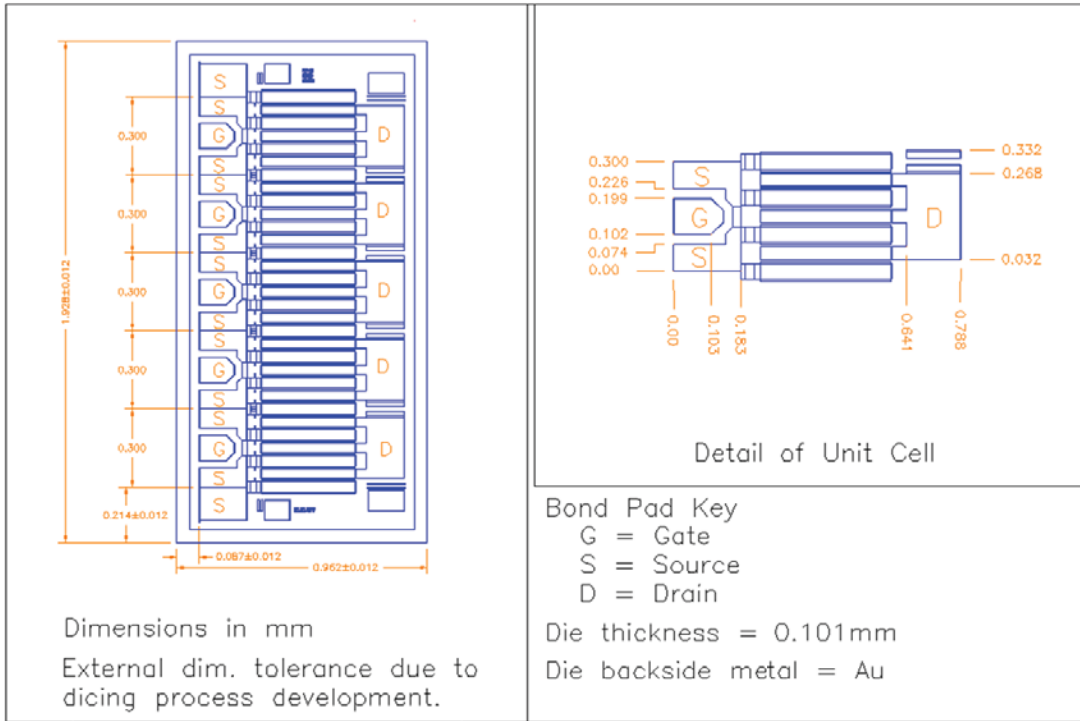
S
S
G
S
S
G
S
S
G
S
S
G
S
S
G
S
S
D
D
D
D
D
0.300
0.300
0.300
0.300
0.300
1.928±0.012
0.214±0.012
0.087±0.012
0.962±0.012

Dimensions in mm

External dim. tolerance due to dicing process development.

0.300
0.226
0.199
0.102
0.074
0.00
S
G
S
D
0.332
0.268
0.032
0.00
0.103
0.183
0.641
0.788

Detail of Unit Cell

Bond Pad Key
G = Gate
S = Source
D = Drain

Die thickness = 0.101mm

Die backside metal = Au